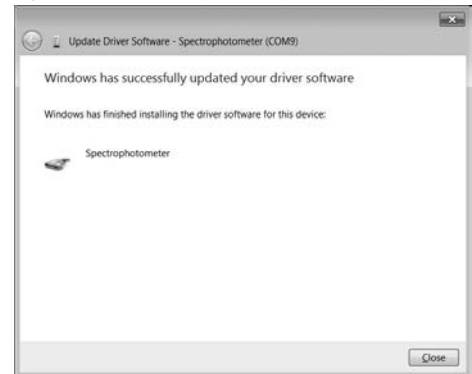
Update Driver Software - Spectrophotometer (COM9)

Windows has successfully updated your driver software

Windows has finished installing the driver software for this device:

Spectrophotometer

Close